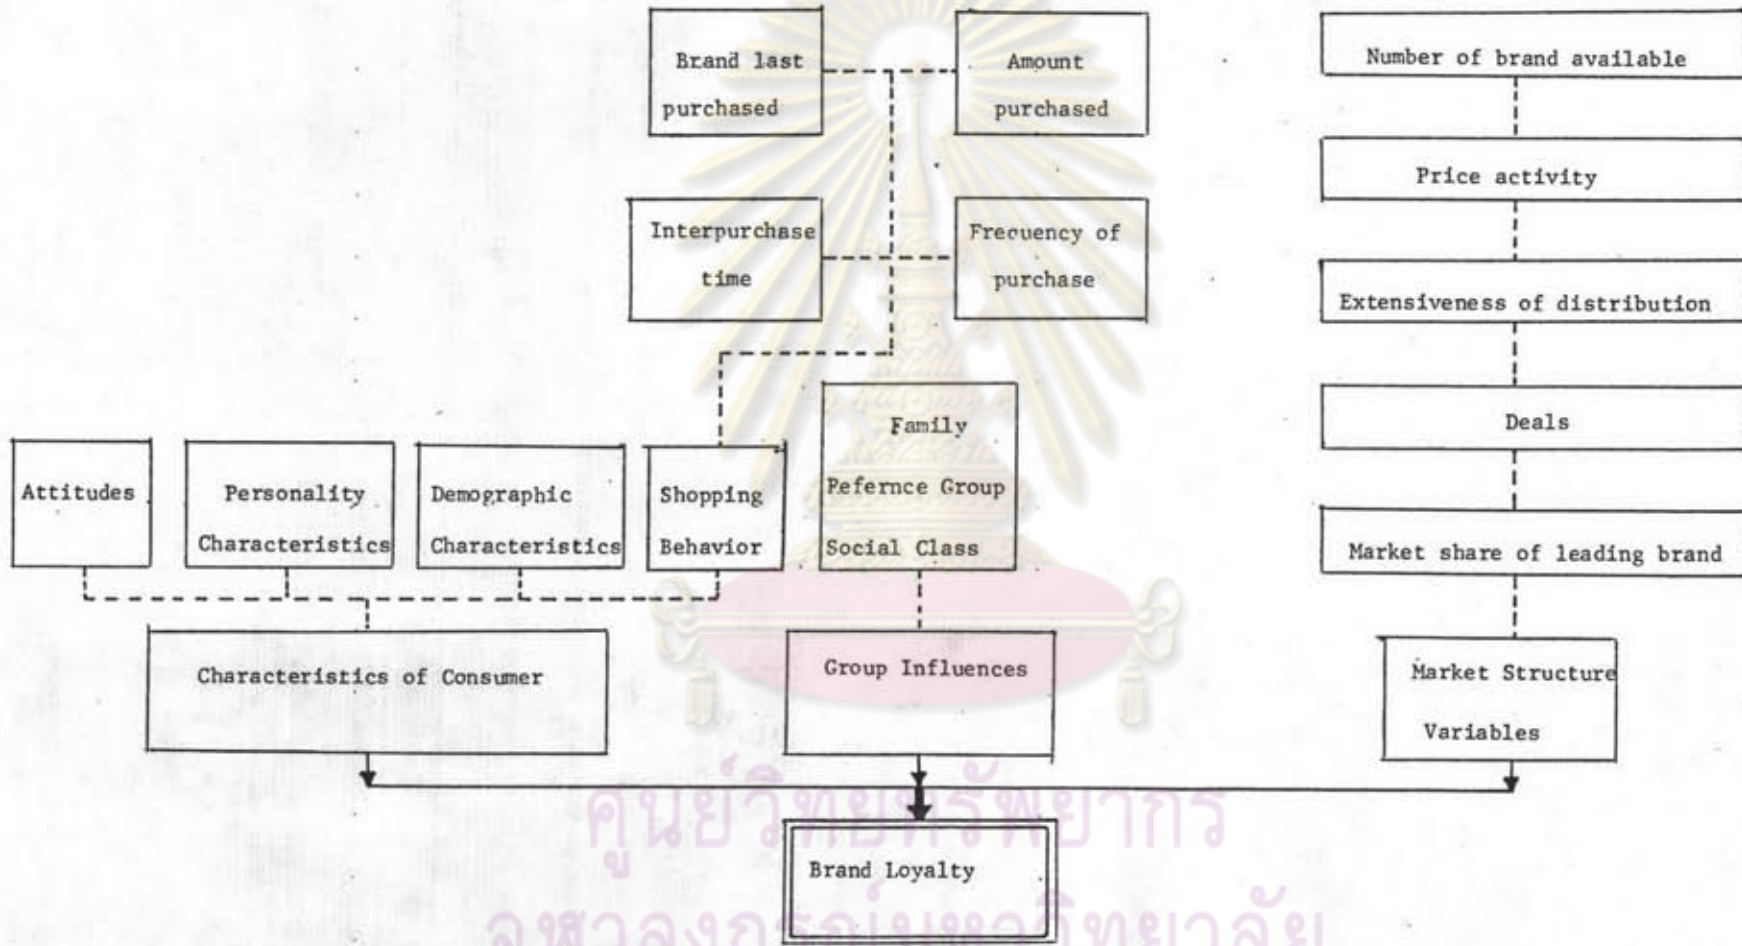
Brand last purchased

Amount purchased

Number of brand available

Price activity

Interpurchase time

Frecuency of purchase

Extensiveness of distribution

Deals

Attitudes

Personality Characteristics

Demographic Characteristics

Shopping Behavior

Family Pefernce Group Social Class

Market share of leading brand

Characteristics of Consumer

Group Influences

Market Structure Variables

Brand Loyalty

ศูนย์วิทยทรัพยากร
จุฬาลงกรณ์มหาวิทยาลัย